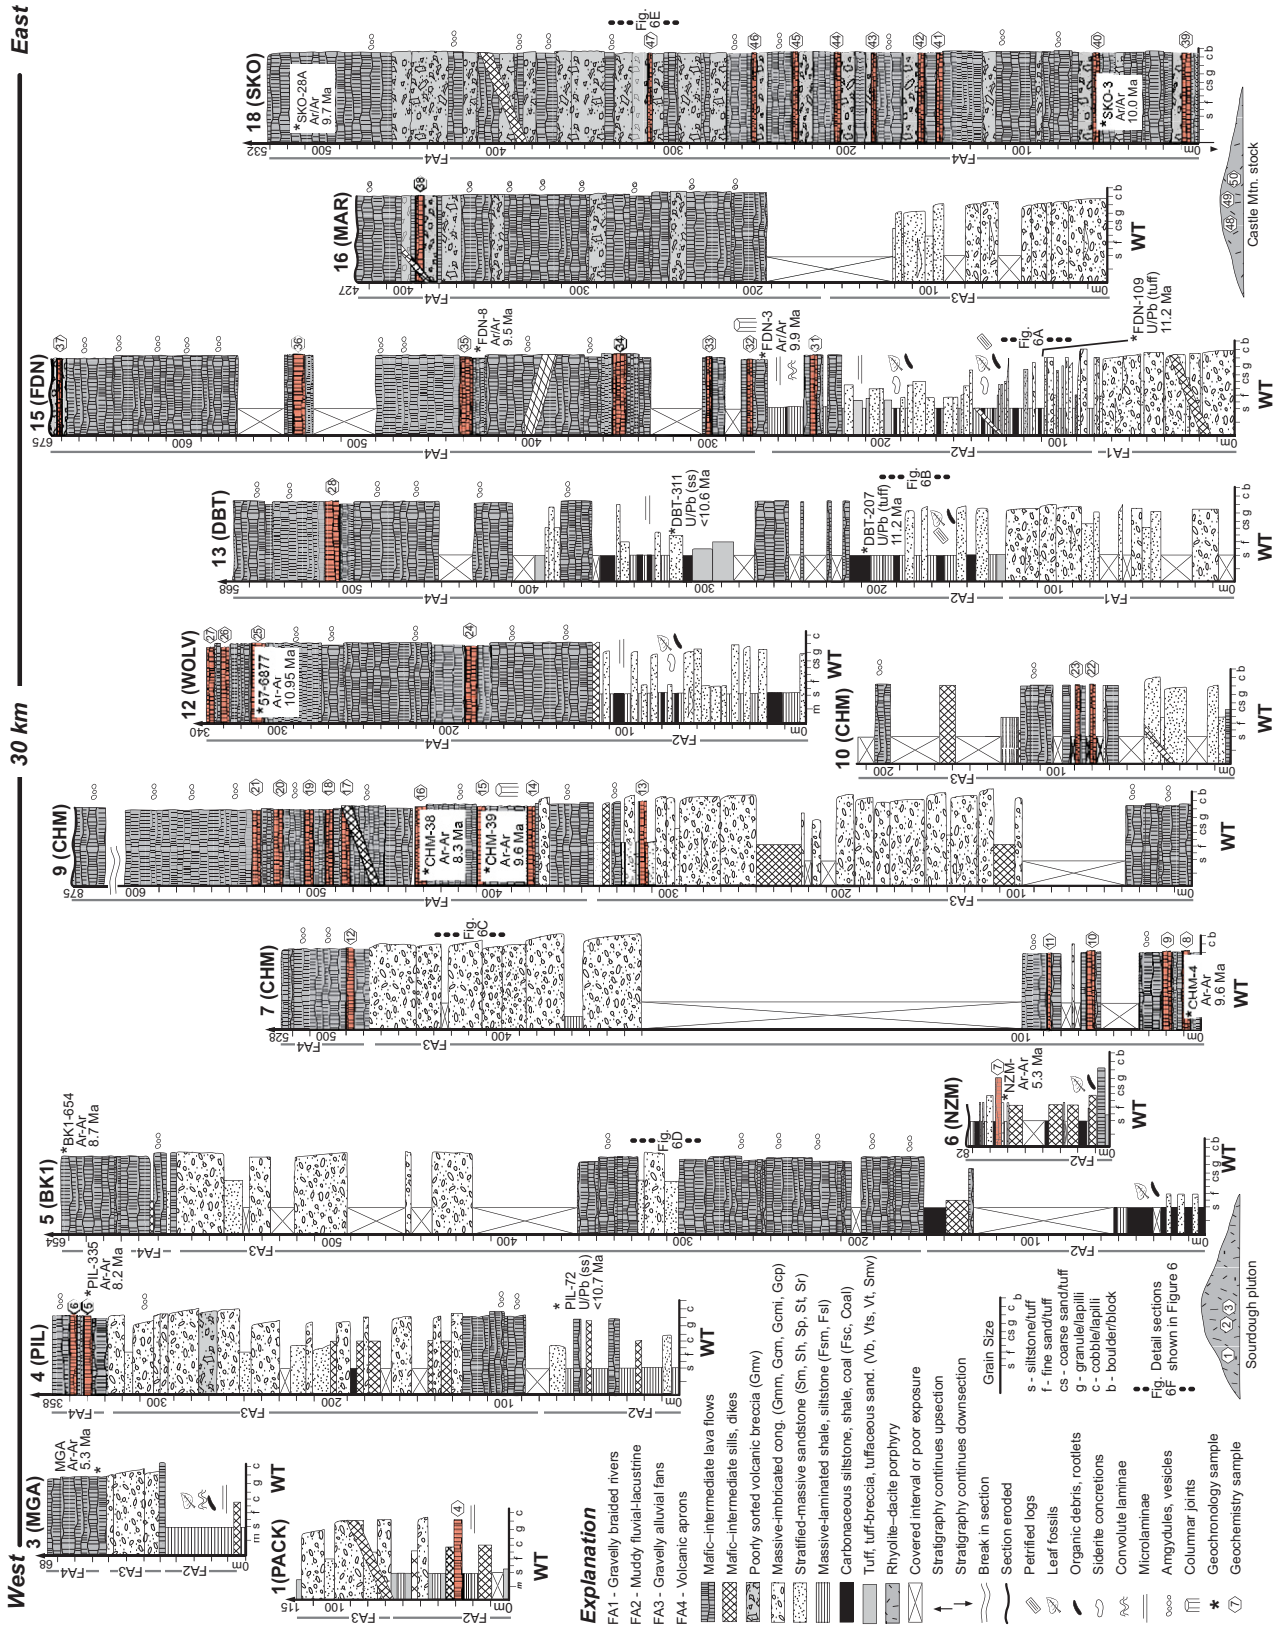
West
30 km
East

1(PACK)
115
100
0m
FA3
FA2
m s f cs g c
WT
4

3 (MGA)
68
MGA Ar-Ar 5.3 Ma
FA4
FA3
FA2
0m
m s f cs g c
WT

4 (PIL)
358
*PIL-335 Ar-Ar 8.2 Ma
6
5
FA4
300
FA3
200
100
*PIL-72 U/Pb (ss) <10.7 Ma
FA2
0m
s f cs g c
WT

5 (BK1)
654
*BK1-654 Ar-Ar 8.7 Ma
FA4
FA3
500
400
300
Fig. 6D
200
100
FA2
0m
s f cs g c b
WT

6 (NZM)
82
7
*NZM- Ar-Ar 5.3 Ma
FA2
0m
s f cs g c b
WT

7 (CHM)
528
FA4
12
500
Fig. 6C
FA3
400
100
11
10
9
8
*CHM-4 Ar-Ar 9.6 Ma
0m
c b
WT

9 (CHM)
875
600
21
20
19
18
17
16
*CHM-38 Ar-Ar 8.3 Ma
15
*CHM-39 Ar-Ar 9.6 Ma
14
13
500
FA4
400
300
200
100
FA3
0m
s f cs g c b
WT

10 (CHM)
200
FA3
100
23
22
0m
s f cs g c b
WT

12 (WOLV)
340
27
26
25
*57-6877 Ar-Ar 10.95 Ma
300
24
200
FA4
100
FA2
0m
m s f cs g c
WT

13 (DBT)
568
28
500
FA4
400
*DBT-311 U/Pb (ss) <10.6 Ma
300
*DBT-207 U/Pb (tuff) 11.2 Ma
Fig. 6B
200
FA2
100
FA1
0m
s f cs g c b
WT

15 (FDN)
675
37
600
36
500
35
*FDN-8 Ar-Ar 9.5 Ma
400
34
FA4
33
300
32
*FDN-3 Ar-Ar 9.9 Ma
31
Fig. 6A
200
*FDN-109 U/Pb (tuff) 11.2 Ma
FA2
100
FA1
0m
s f cs g c b
WT

16 (MAR)
427
38
400
FA4
300
200
100
FA3
0m
s f cs g c b
WT

18 (SKO)
532
*SKO-28A Ar/Ar 9.7 Ma
500
400
Fig. 6E
47
46
45
300
44
43
200
42
41
FA4
100
40
*SKO-3 Ar/Ar 10.0 Ma
39
0m
s f cs g c b

Castle Mtn. stock
48 49 50

Sourdough pluton
1 2 3

Explanation
FA1 - Gravelly braided rivers
FA2 - Muddy fluvial-lacustrine
FA3 - Gravelly alluvial fans
FA4 - Volcanic aprons
Mafic–intermediate lava flows
Mafic–intermediate sills, dikes
Poorly sorted volcanic breccia (Gmv)
Massive-imbricated cong. (Gcm, Gcmi, Gcp)
Stratified-massive sandstone (Sm, Sh, Sp, St, Sr)
Massive-laminated shale, siltstone (Fsm, Fsl)
Carbonaceous siltstone, shale, coal (Fsc, Coal)
Tuff, tuff-breccia, tuffaceous sand. (Vb, Vts, Vt, Smv)
Rhyolite–dacite porphyry
Covered interval or poor exposure
Stratigraphy continues upsection
Stratigraphy continues downsection
Break in section
Section eroded
Petrified logs
Leaf fossils
Organic debris, rootlets
Siderite concretions
Convolute laminae
Microlaminae
Amygdules, vesicles
Columnar joints
Geochronology sample
Geochemistry sample

Grain Size
s f cs g c b
s - siltstone/tuff
f - fine sand/tuff
cs - coarse sand/tuff
g - granule/lapilli
c - cobble/lapilli
b - boulder/block
Fig. 6F Detail sections shown in Figure 6